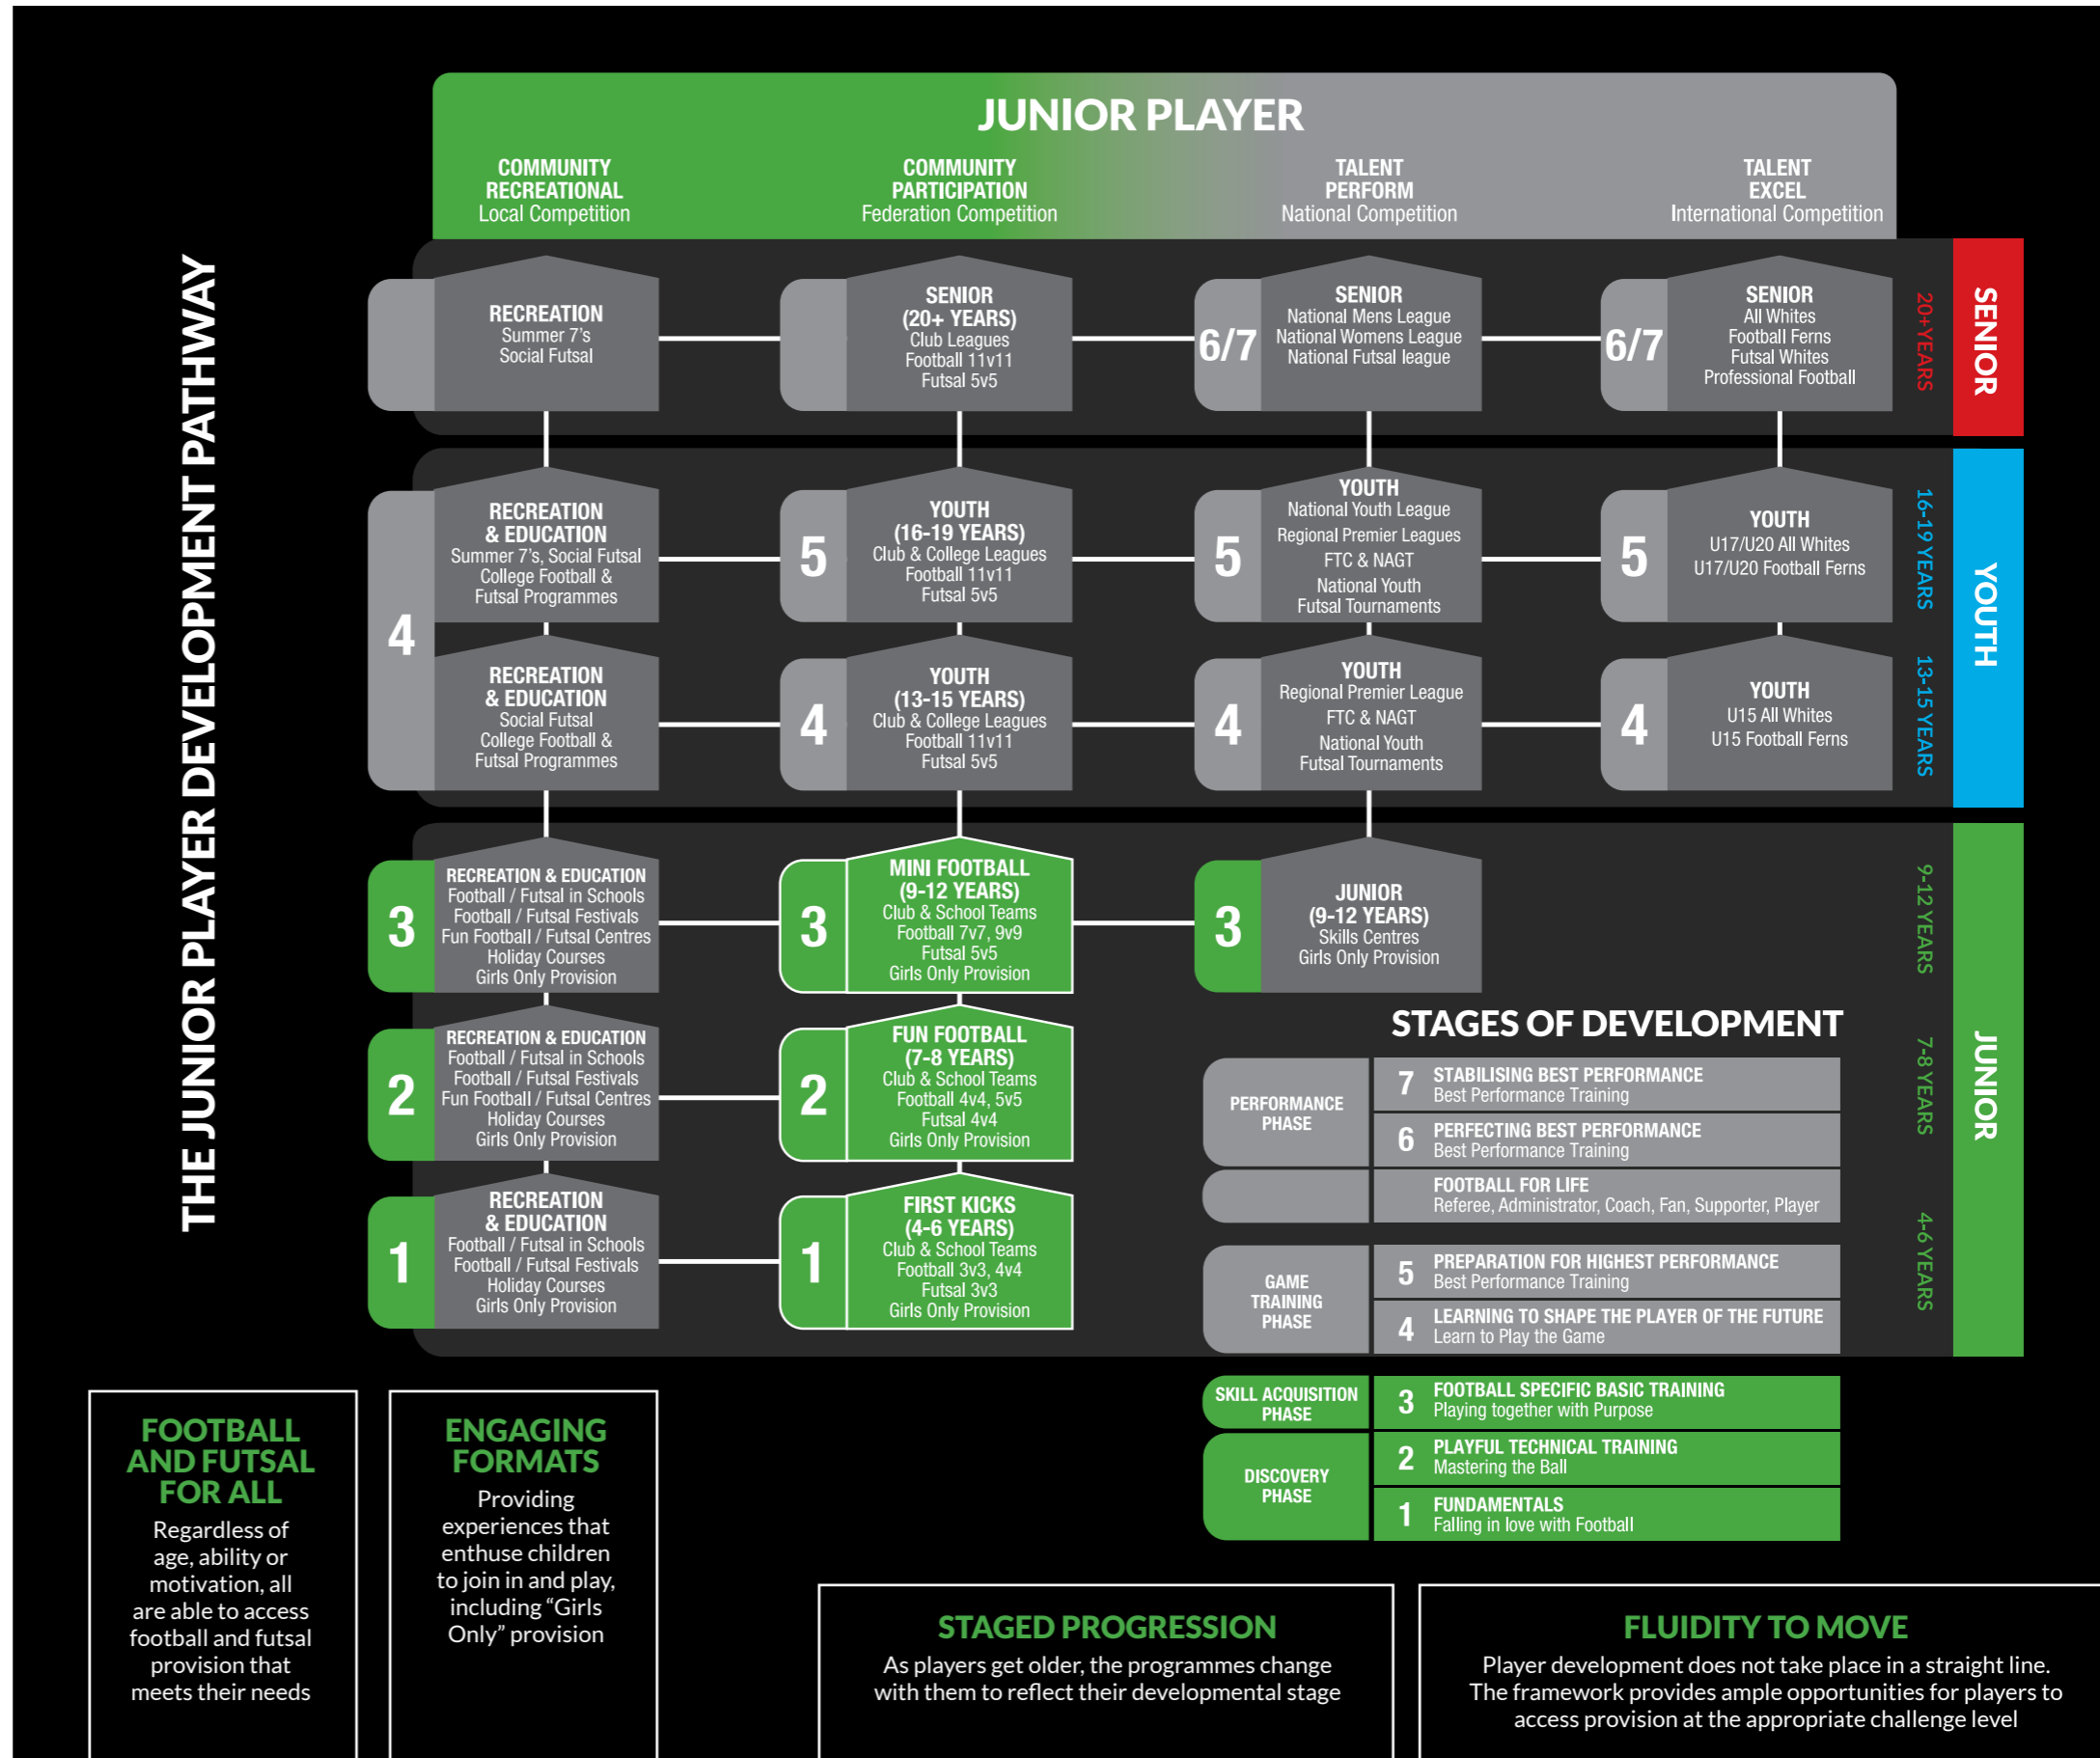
THE JUNIOR PLAYER DEVELOPMENT PATHWAY

JUNIOR PLAYER

COMMUNITY
RECREATIONAL
Local Competition

COMMUNITY
PARTICIPATION
Federation Competition

TALENT
PERFORM
National Competition

TALENT
EXCEL
International Competition

RECREATION
Summer 7's
Social Futsal

SENIOR
(20+ YEARS)
Club Leagues
Football 11v11
Futsal 5v5

6/7
SENIOR
National Mens League
National Womens League
National Futsal league

6/7
SENIOR
All Whites
Football Ferns
Futsal Whites
Professional Football

20+YEARS
SENIOR

4
RECREATION & EDUCATION
Summer 7's, Social Futsal
College Football &
Futsal Programmes

5
YOUTH
(16-19 YEARS)
Club & College Leagues
Football 11v11
Futsal 5v5

5
YOUTH
National Youth League
Regional Premier Leagues
FTC & NAGT
National Youth
Futsal Tournaments

5
YOUTH
U17/U20 All Whites
U17/U20 Football Ferns

16-19 YEARS
YOUTH

RECREATION & EDUCATION
Social Futsal
College Football &
Futsal Programmes

4
YOUTH
(13-15 YEARS)
Club & College Leagues
Football 11v11
Futsal 5v5

4
YOUTH
Regional Premier League
FTC & NAGT
National Youth
Futsal Tournaments

4
YOUTH
U15 All Whites
U15 Football Ferns

13-15 YEARS

3
RECREATION & EDUCATION
Football / Futsal in Schools
Football / Futsal Festivals
Fun Football / Futsal Centres
Holiday Courses
Girls Only Provision

3
MINI FOOTBALL
(9-12 YEARS)
Club & School Teams
Football 7v7, 9v9
Futsal 5v5
Girls Only Provision

3
JUNIOR
(9-12 YEARS)
Skills Centres
Girls Only Provision

9-12 YEARS

2
RECREATION & EDUCATION
Football / Futsal in Schools
Football / Futsal Festivals
Fun Football / Futsal Centres
Holiday Courses
Girls Only Provision

2
FUN FOOTBALL
(7-8 YEARS)
Club & School Teams
Football 4v4, 5v5
Futsal 4v4
Girls Only Provision

7-8 YEARS
JUNIOR

1
RECREATION & EDUCATION
Football / Futsal in Schools
Football / Futsal Festivals
Holiday Courses
Girls Only Provision

1
FIRST KICKS
(4-6 YEARS)
Club & School Teams
Football 3v3, 4v4
Futsal 3v3
Girls Only Provision

4-6 YEARS

STAGES OF DEVELOPMENT

PERFORMANCE PHASE
7 STABILISING BEST PERFORMANCE
Best Performance Training
6 PERFECTING BEST PERFORMANCE
Best Performance Training

FOOTBALL FOR LIFE
Referee, Administrator, Coach, Fan, Supporter, Player

GAME TRAINING PHASE
5 PREPARATION FOR HIGHEST PERFORMANCE
Best Performance Training
4 LEARNING TO SHAPE THE PLAYER OF THE FUTURE
Learn to Play the Game

SKILL ACQUISITION PHASE
3 FOOTBALL SPECIFIC BASIC TRAINING
Playing together with Purpose

DISCOVERY PHASE
2 PLAYFUL TECHNICAL TRAINING
Mastering the Ball
1 FUNDAMENTALS
Falling in love with Football

FOOTBALL AND FUTSAL FOR ALL
Regardless of age, ability or motivation, all are able to access football and futsal provision that meets their needs

ENGAGING FORMATS
Providing experiences that enthuse children to join in and play, including "Girls Only" provision

STAGED PROGRESSION
As players get older, the programmes change with them to reflect their developmental stage

FLUIDITY TO MOVE
Player development does not take place in a straight line. The framework provides ample opportunities for players to access provision at the appropriate challenge level